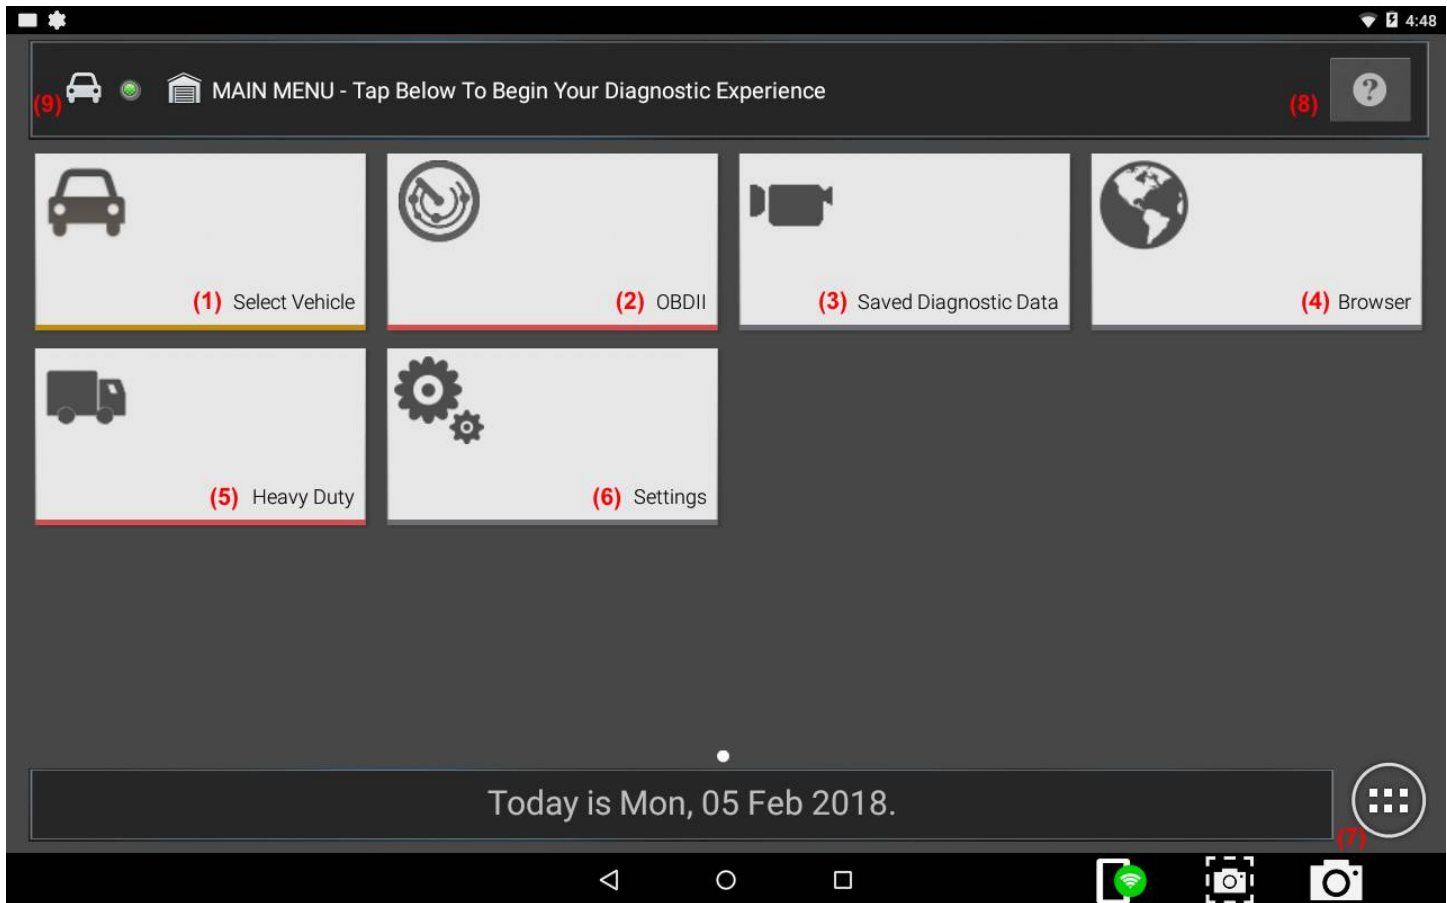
4:48

(9) MAIN MENU - Tap Below To Begin Your Diagnostic Experience (8) ?

(1) Select Vehicle

(2) OBDII

(3) Saved Diagnostic Data

(4) Browser

(5) Heavy Duty

(6) Settings

Today is Mon, 05 Feb 2018.

(7)